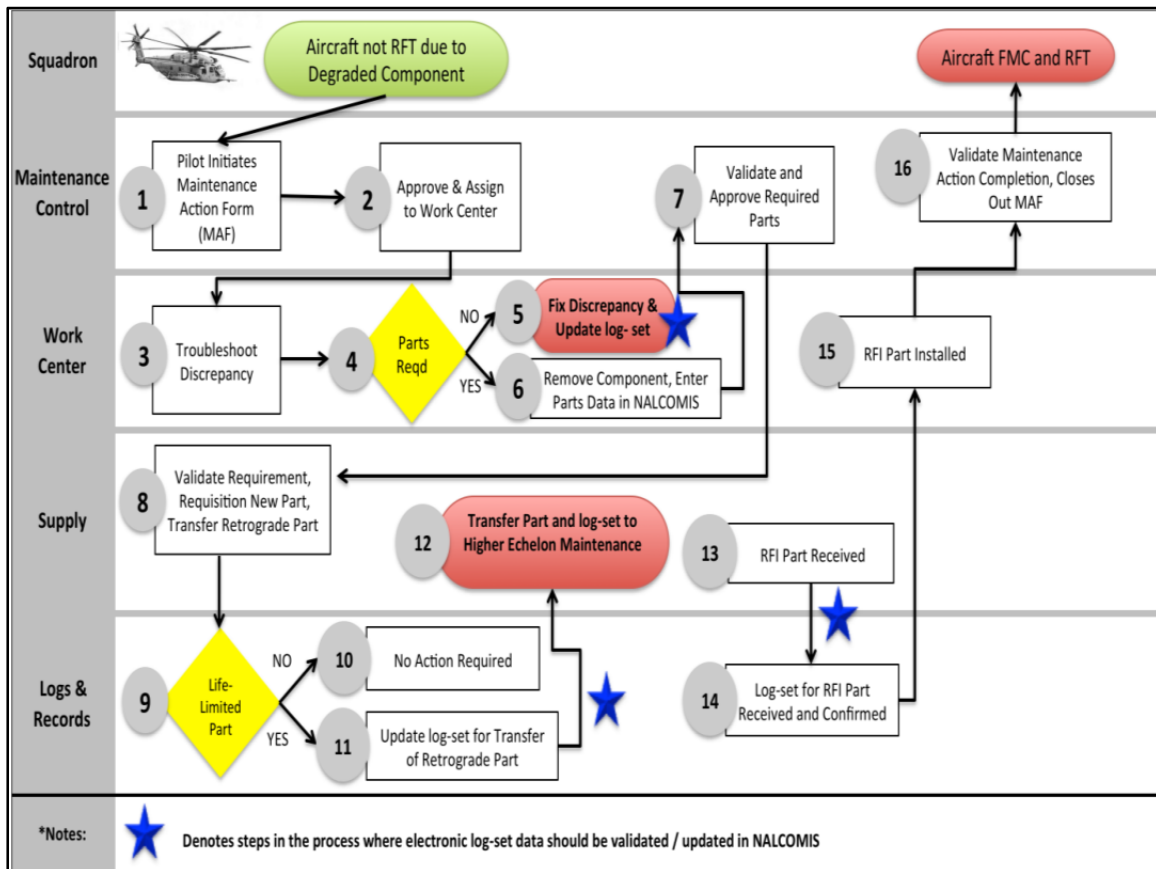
Squadron

Aircraft not RFT due to Degraded Component

Aircraft FMC and RFT

Maintenance Control

1 Pilot Initiates Maintenance Action Form (MAF)

2 Approve & Assign to Work Center

7 Validate and Approve Required Parts

16 Validate Maintenance Action Completion, Closes Out MAF

Work Center

3 Troubleshoot Discrepancy

4 Parts Reqd

NO

5 Fix Discrepancy & Update log- set

YES

6 Remove Component, Enter Parts Data in NALCOMIS

15 RFI Part Installed

Supply

8 Validate Requirement, Requisition New Part, Transfer Retrograde Part

12 Transfer Part and log-set to Higher Echelon Maintenance

13 RFI Part Received

Logs & Records

9 Life-Limited Part

NO

10 No Action Required

YES

11 Update log-set for Transfer of Retrograde Part

14 Log-set for RFI Part Received and Confirmed

*Notes:

Denotes steps in the process where electronic log-set data should be validated / updated in NALCOMIS